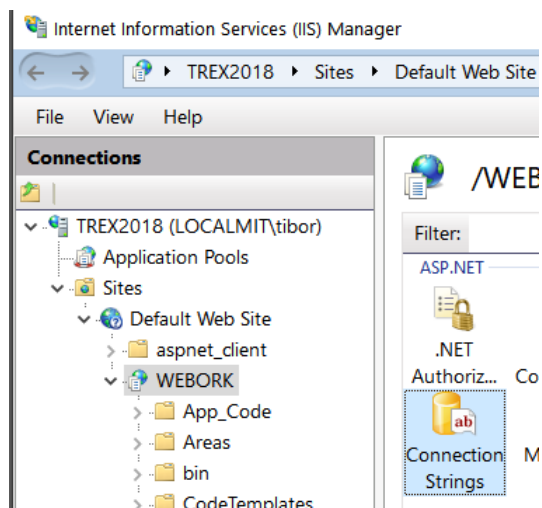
Internet Information Services (IIS) Manager

TREX2018 ▸ Sites ▸ Default Web Site

File View Help

Connections

TREX2018 (LOCALMIT\tibor)
Application Pools
Sites
Default Web Site
aspnet_client
WEBORK
App_Code
Areas
bin
CodeTemplates

/WEB

Filter:

ASP.NET

.NET Authoriz...

Co

Connection Strings

M